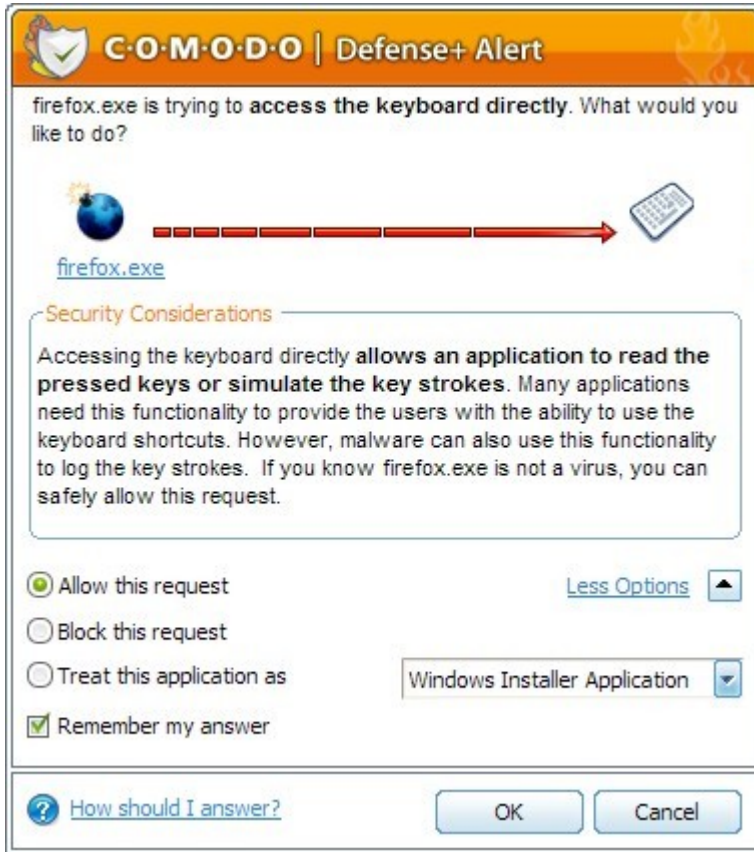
C·O·M·O·D·O | Defense+ Alert

firefox.exe is trying to **access the keyboard directly**. What would you like to do?

firefox.exe

Security Considerations

Accessing the keyboard directly **allows an application to read the pressed keys or simulate the key strokes**. Many applications need this functionality to provide the users with the ability to use the keyboard shortcuts. However, malware can also use this functionality to log the key strokes. If you know firefox.exe is not a virus, you can safely allow this request.

Allow this request

Less Options

Block this request

Treat this application as

Windows Installer Application

Remember my answer

How should I answer?

OK

Cancel